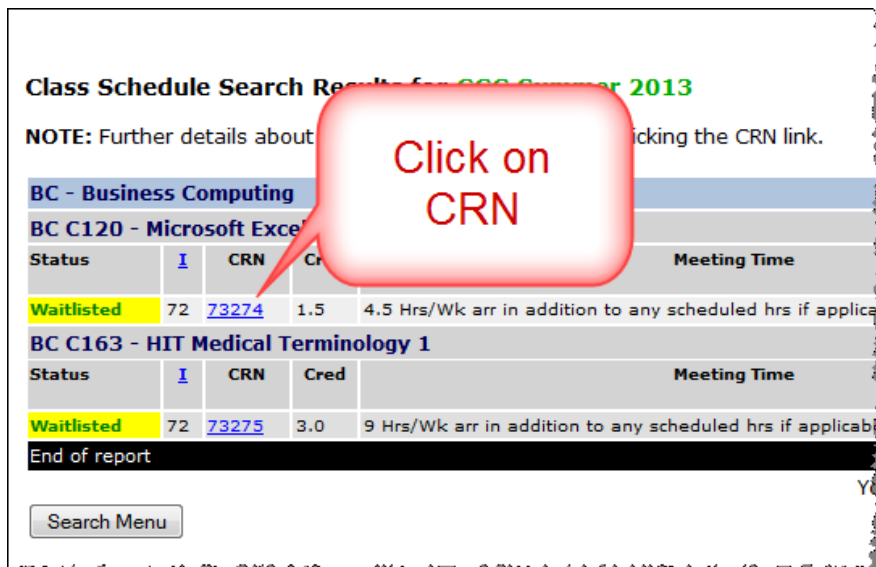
Class Schedule Search Results for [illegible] Summer 2013

NOTE: Further details about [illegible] icking the CRN link.

Click on CRN

BC - Business Computing

BC C120 - Microsoft Excel

| Status | I | CRN | Cr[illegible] | Meeting Time |
|---|---|---|---|---|
| Waitlisted | 72 | 73274 | 1.5 | 4.5 Hrs/Wk arr in addition to any scheduled hrs if applica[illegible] |

BC C163 - HIT Medical Terminology 1

| Status | I | CRN | Cred | Meeting Time |
|---|---|---|---|---|
| Waitlisted | 72 | 73275 | 3.0 | 9 Hrs/Wk arr in addition to any scheduled hrs if applicab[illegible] |

End of report

Y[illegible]

Search Menu